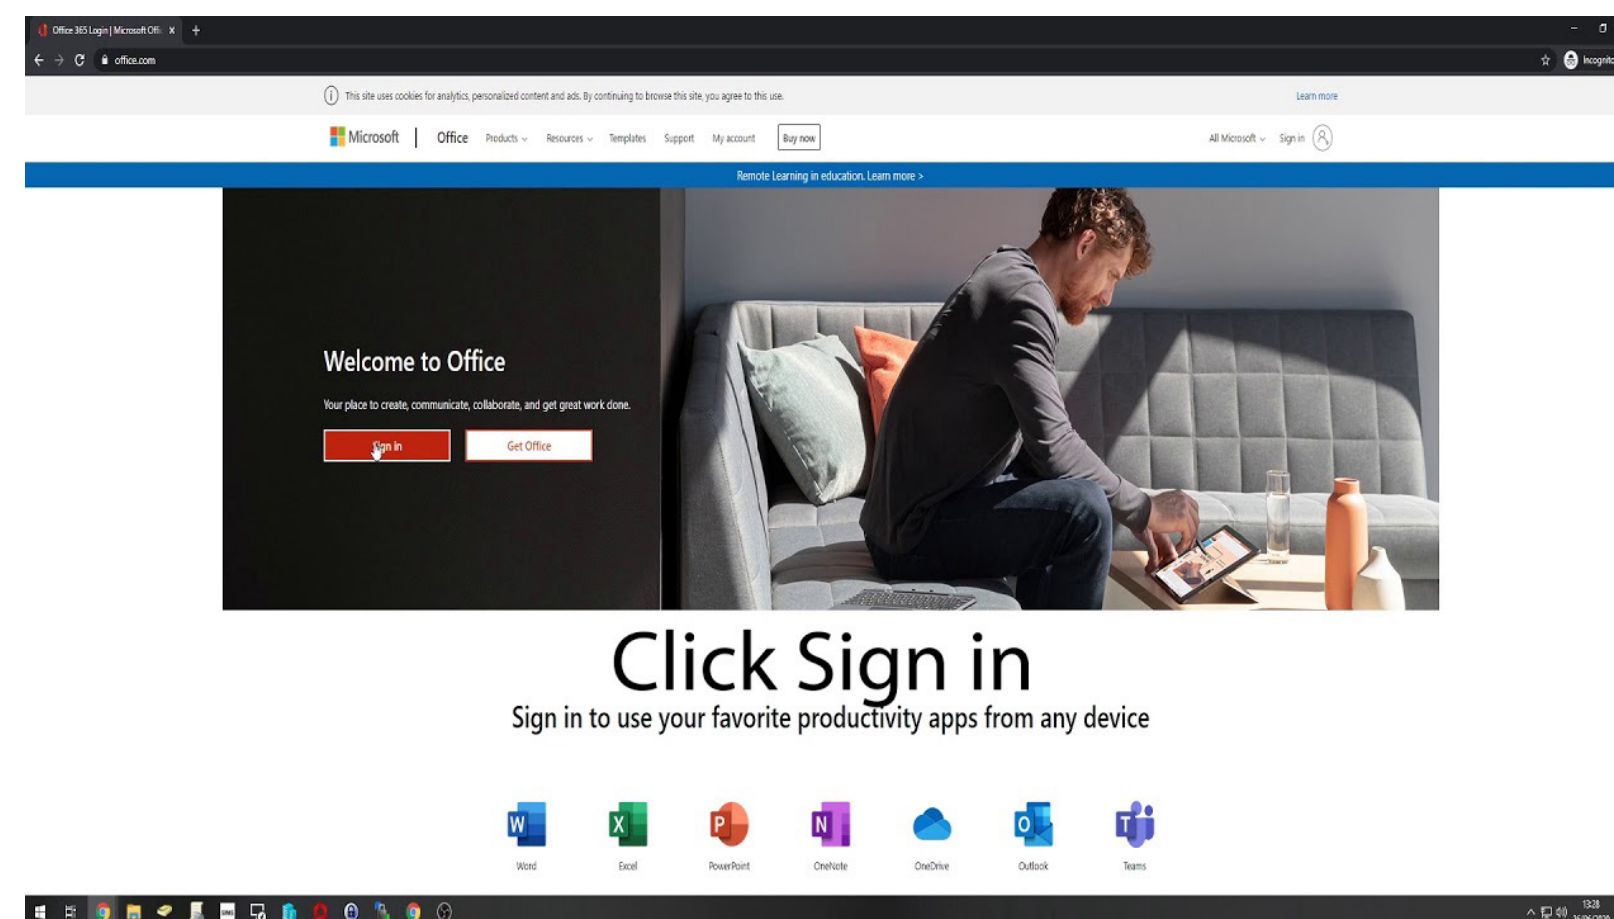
Office 365 Login | Microsoft Offi x +

office.com

Incognito

This site uses cookies for analytics, personalized content and ads. By continuing to browse this site, you agree to this use.

Learn more

Microsoft | Office Products Resources Templates Support My account Buy now

All Microsoft Sign in

Remote Learning in education. Learn more >

Welcome to Office

Your place to create, communicate, collaborate, and get great work done.

Sign in

Get Office

Click Sign in

Sign in to use your favorite productivity apps from any device

Word Excel PowerPoint OneNote OneDrive Outlook Teams

13:28
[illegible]